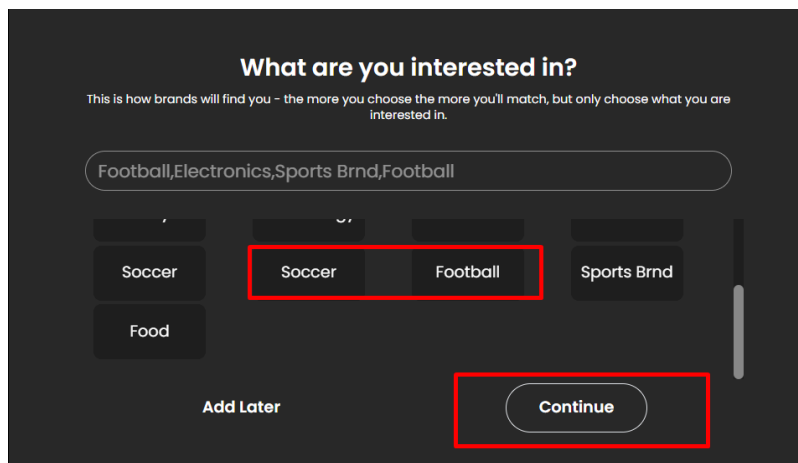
What are you interested in?

This is how brands will find you - the more you choose the more you'll match, but only choose what you are interested in.

Football,Electronics,Sports Brnd,Football

Soccer

Soccer

Football

Sports Brnd

Food

Add Later

Continue